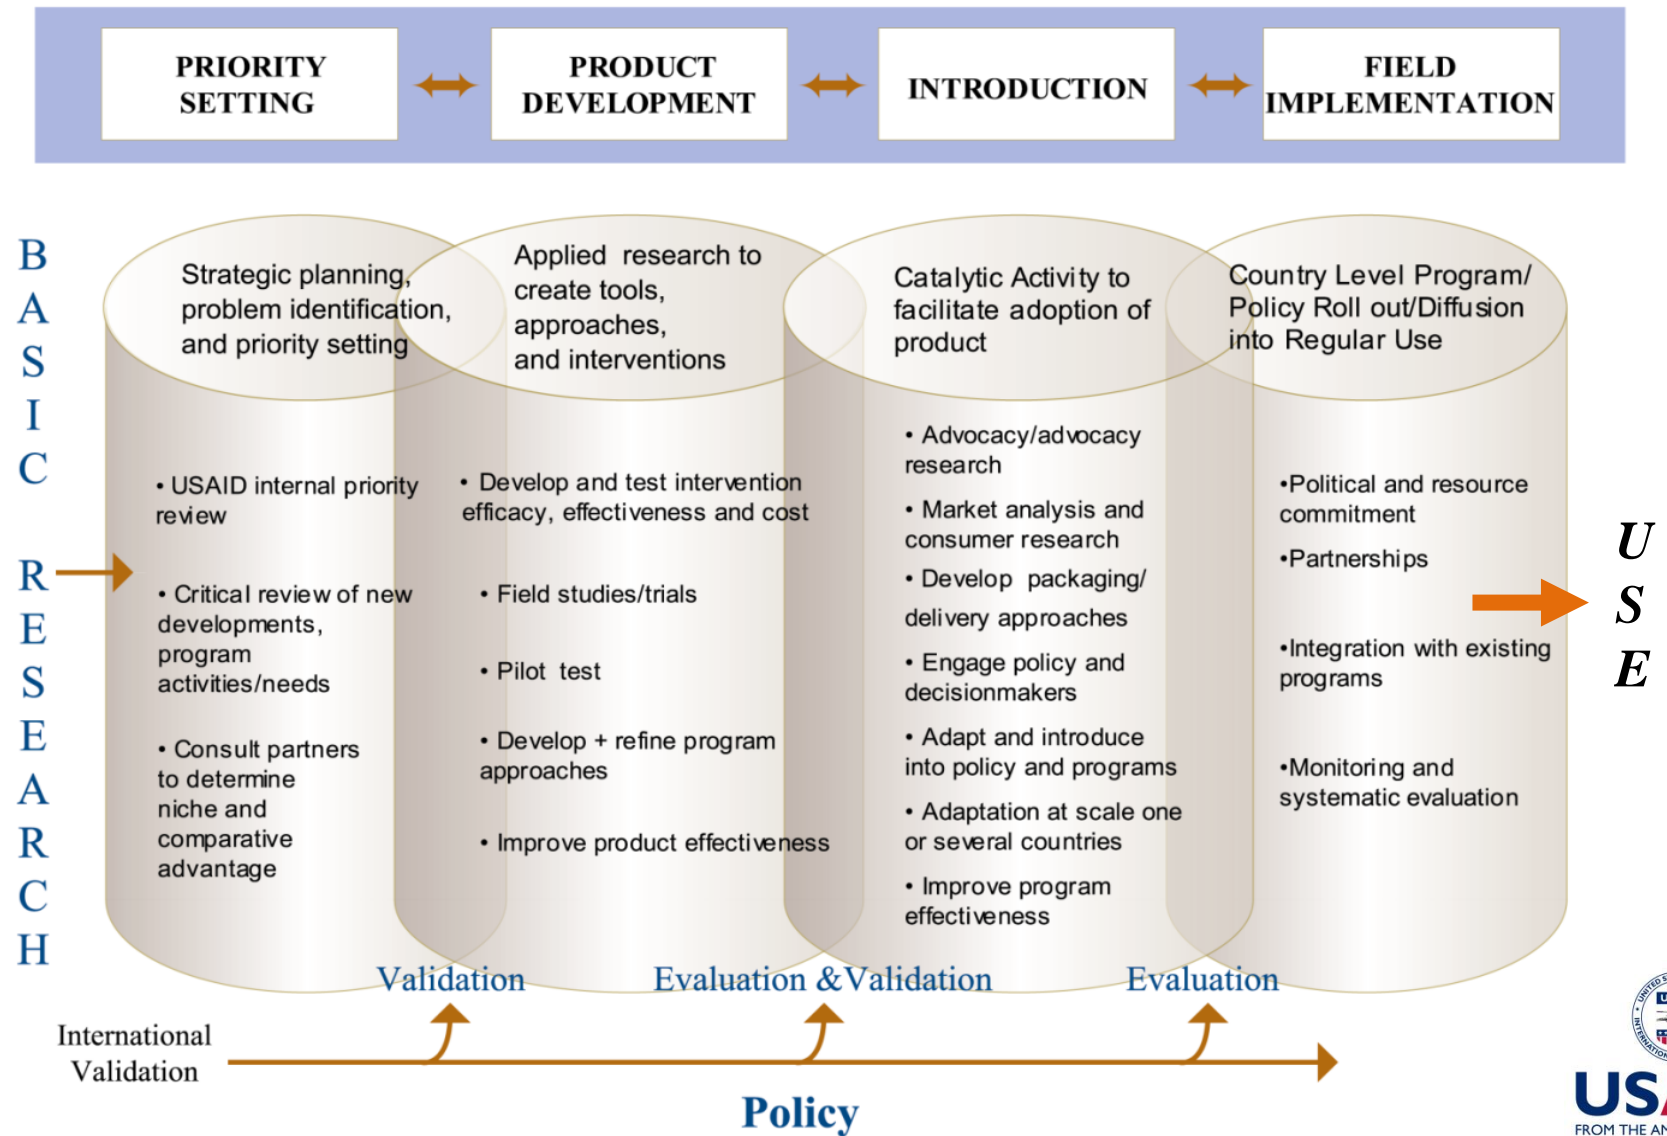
PRIORITY SETTING

PRODUCT DEVELOPMENT

INTRODUCTION

FIELD IMPLEMENTATION

BASIC RESEARCH

Strategic planning, problem identification, and priority setting

• USAID internal priority review

• Critical review of new developments, program activities/needs

• Consult partners to determine niche and comparative advantage

Applied research to create tools, approaches, and interventions

• Develop and test intervention efficacy, effectiveness and cost

• Field studies/trials

• Pilot test

• Develop + refine program approaches

• Improve product effectiveness

Catalytic Activity to facilitate adoption of product

• Advocacy/advocacy research

• Market analysis and consumer research

• Develop packaging/ delivery approaches

• Engage policy and decisionmakers

• Adapt and introduce into policy and programs

• Adaptation at scale one or several countries

• Improve program effectiveness

Country Level Program/ Policy Roll out/Diffusion into Regular Use

•Political and resource commitment

•Partnerships

•Integration with existing programs

•Monitoring and systematic evaluation

USE

Validation

Evaluation &Validation

Evaluation

International Validation

Policy

USA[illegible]
FROM THE AM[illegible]